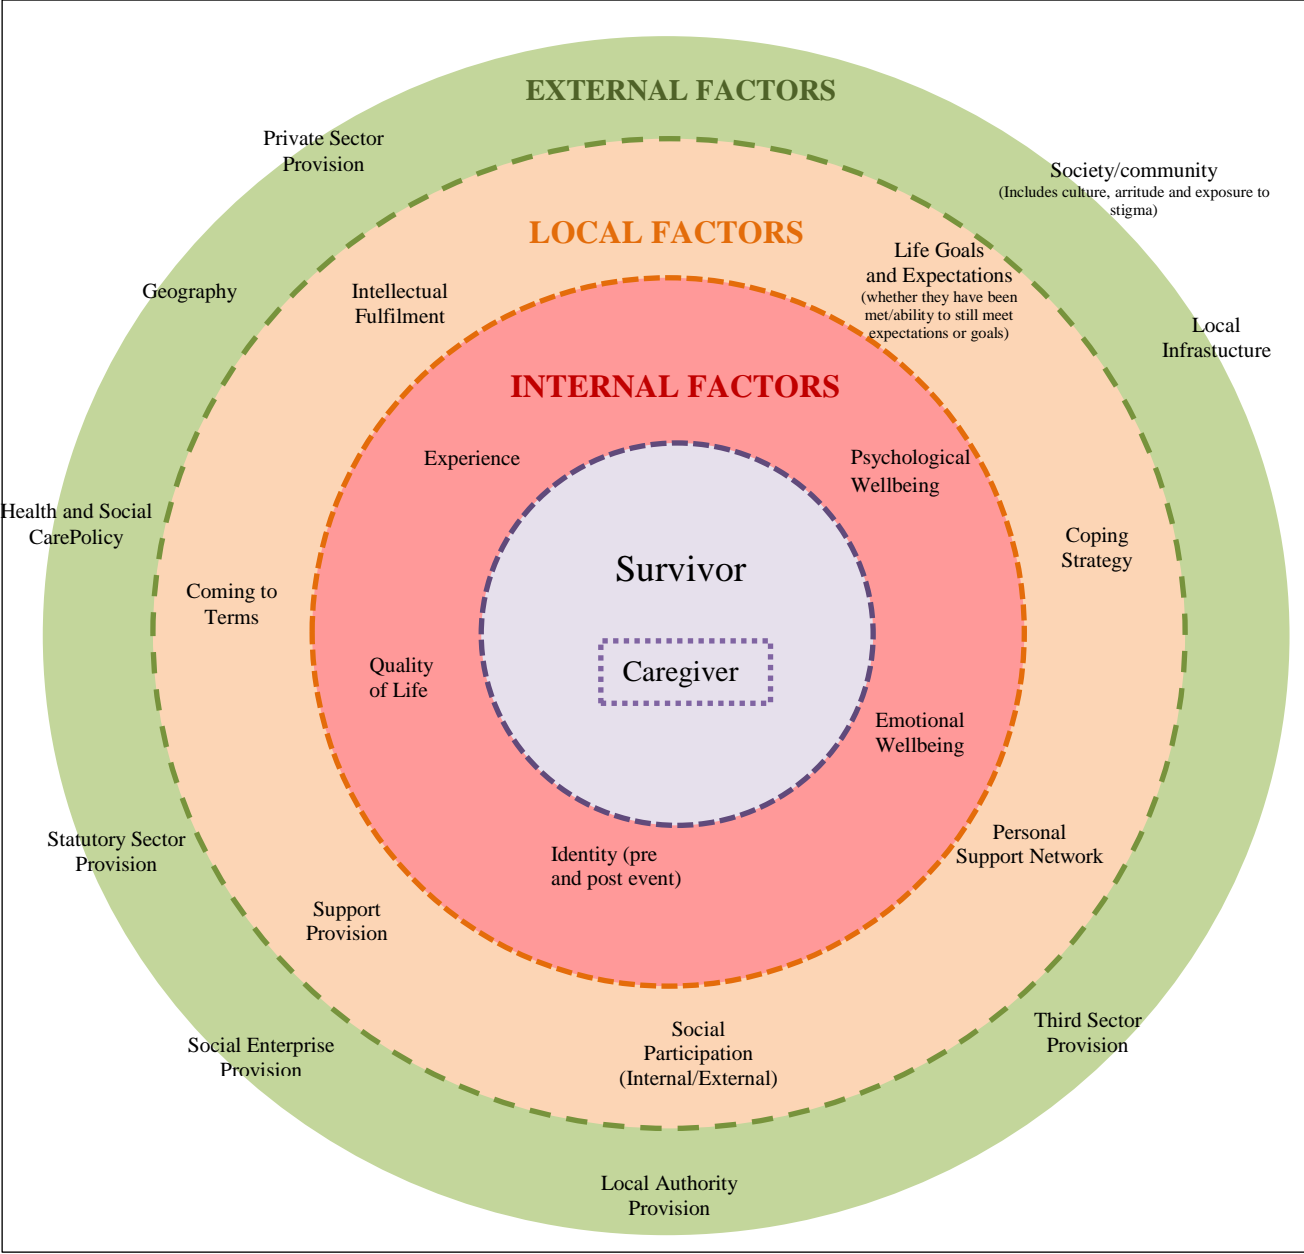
EXTERNAL FACTORS

Private Sector Provision

Society/community
(Includes culture, arritude and exposure to stigma)

LOCAL FACTORS

Life Goals and Expectations
(whether they have been met/ability to still meet expectations or goals)

Geography

Intellectual Fulfilment

Local Infrastucture

INTERNAL FACTORS

Experience

Psychological Wellbeing

Health and Social CarePolicy

Coping Strategy

Survivor

Coming to Terms

Quality of Life

Caregiver

Emotional Wellbeing

Statutory Sector Provision

Personal Support Network

Identity (pre and post event)

Support Provision

Third Sector Provision

Social Participation (Internal/External)

Social Enterprise Provision

Local Authority Provision